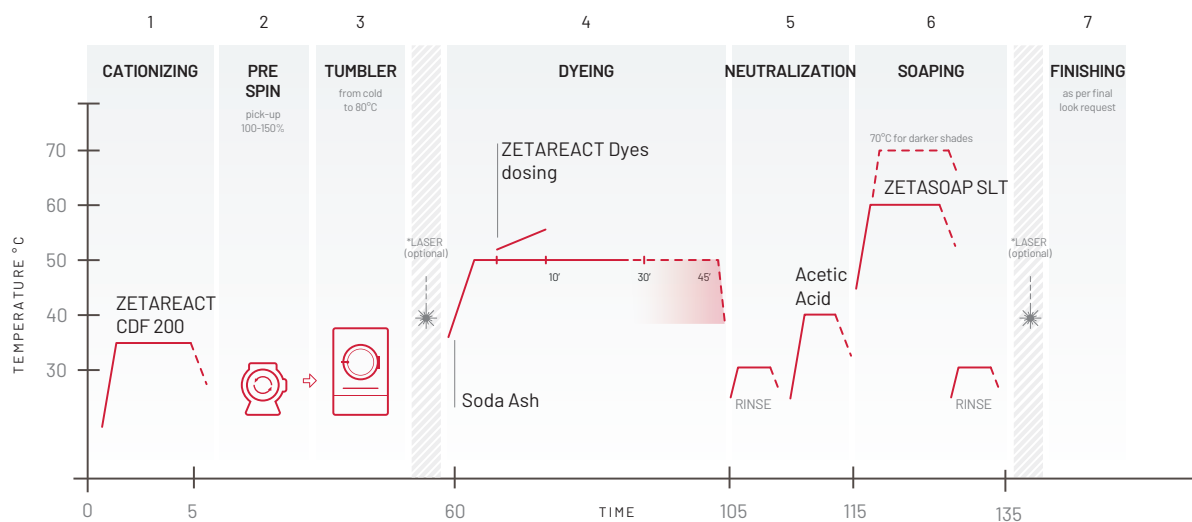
1
CATIONIZING
2
PRE SPIN
pick-up 100-150%
3
TUMBLER
from cold to 80°C
4
DYEING
5
NEUTRALIZATION
6
SOAPING
7
FINISHING
as per final look request

TEMPERATURE °C
70
60
50
40
30

ZETAREACT CDF 200

*LASER (optional)

ZETAREACT Dyes dosing
10'
30'
45'
Soda Ash

RINSE
Acetic Acid

70°C for darker shades
ZETASOAP SLT
RINSE

*LASER (optional)

0
5
60
TIME
105
115
135